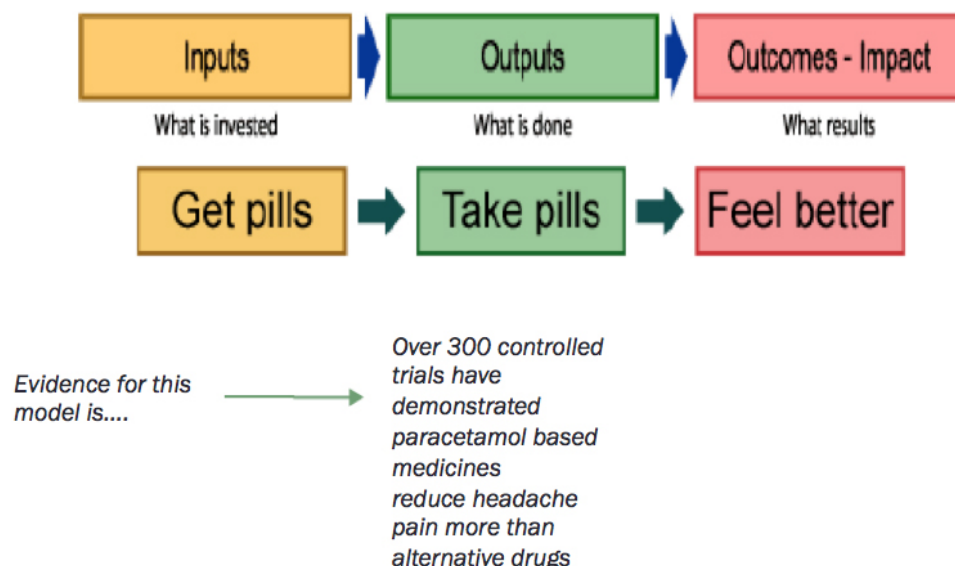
Inputs
What is invested

Outputs
What is done

Outcomes - Impact
What results

Get pills

Take pills

Feel better

Evidence for this model is....

Over 300 controlled trials have demonstrated paracetamol based medicines reduce headache pain more than alternative drugs